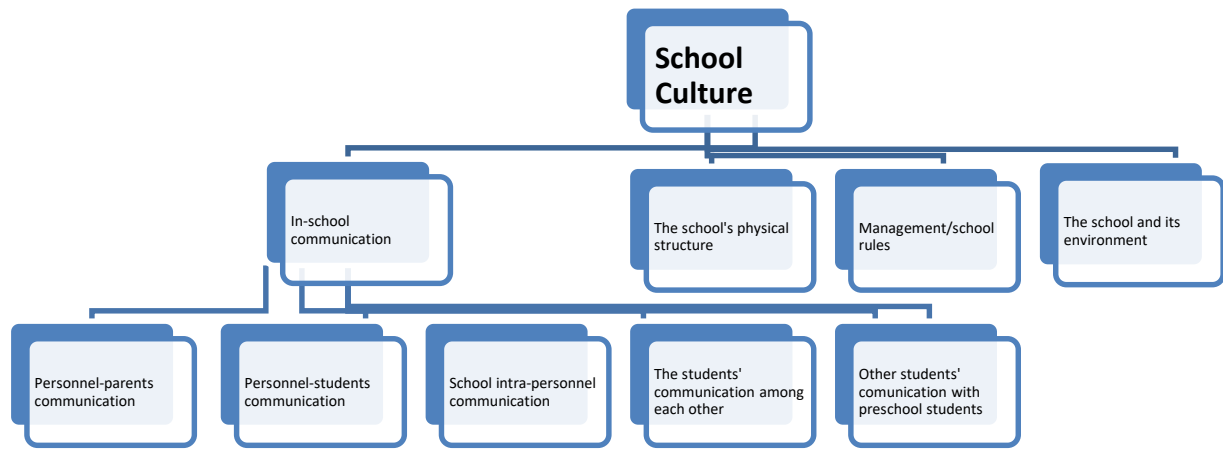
School Culture

In-school communication

The school's physical structure

Management/school rules

The school and its environment

Personnel-parents communication

Personnel-students communication

School intra-personnel communication

The students' communication among each other

Other students' comunication with preschool students